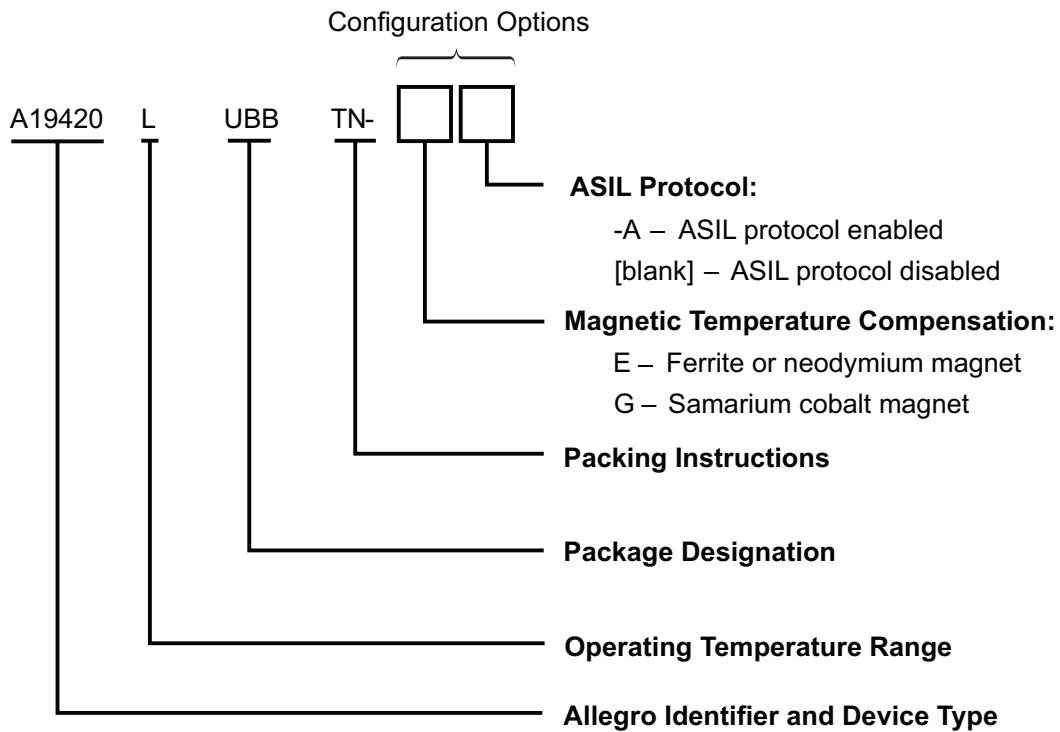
Configuration Options

A19420 L UBB TN-

ASIL Protocol:
-A – ASIL protocol enabled
[blank] – ASIL protocol disabled

Magnetic Temperature Compensation:
E – Ferrite or neodymium magnet
G – Samarium cobalt magnet

Packing Instructions

Package Designation

Operating Temperature Range

Allegro Identifier and Device Type